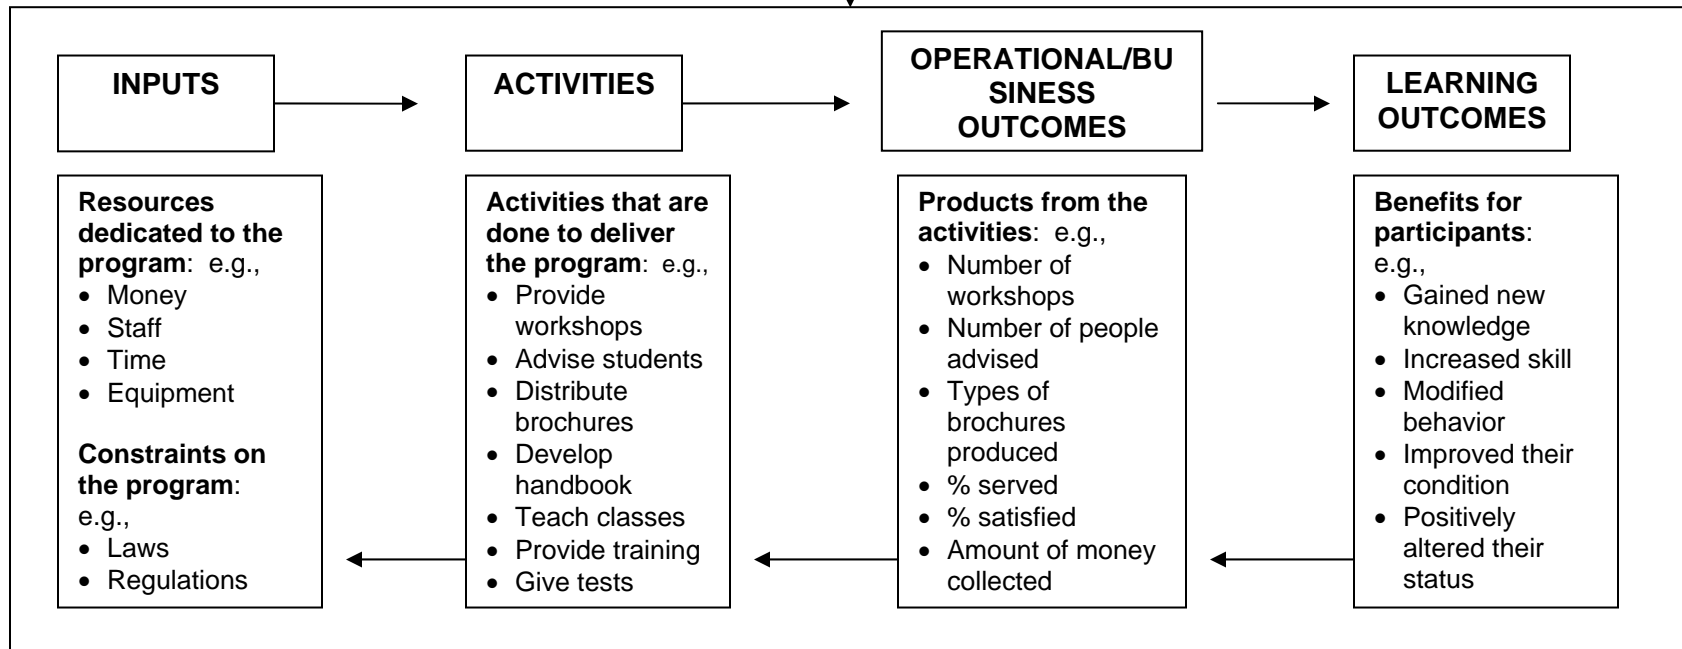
INPUTS

ACTIVITIES

OPERATIONAL/BUSINESS OUTCOMES

LEARNING OUTCOMES

**Resources dedicated to the program**: e.g.,
- Money
- Staff
- Time
- Equipment

**Constraints on the program**: e.g.,
- Laws
- Regulations

**Activities that are done to deliver the program**: e.g.,
- Provide workshops
- Advise students
- Distribute brochures
- Develop handbook
- Teach classes
- Provide training
- Give tests

**Products from the activities**: e.g.,
- Number of workshops
- Number of people advised
- Types of brochures produced
- % served
- % satisfied
- Amount of money collected

**Benefits for participants**: e.g.,
- Gained new knowledge
- Increased skill
- Modified behavior
- Improved their condition
- Positively altered their status